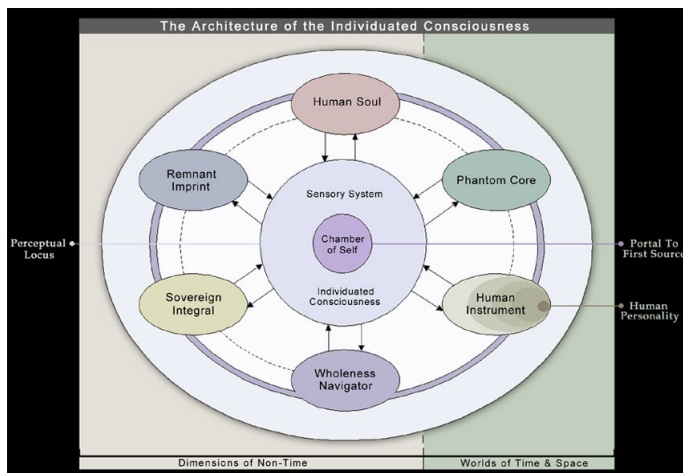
The Architecture of the Individuated Consciousness

Human Soul

Remnant Imprint

Phantom Core

Sensory System

Perceptual Locus

Chamber of Self

Portal To First Source

Individuated Consciousness

Sovereign Integral

Human Instrument

Human Personality

Wholeness Navigator

Dimensions of Non-Time

Worlds of Time & Space